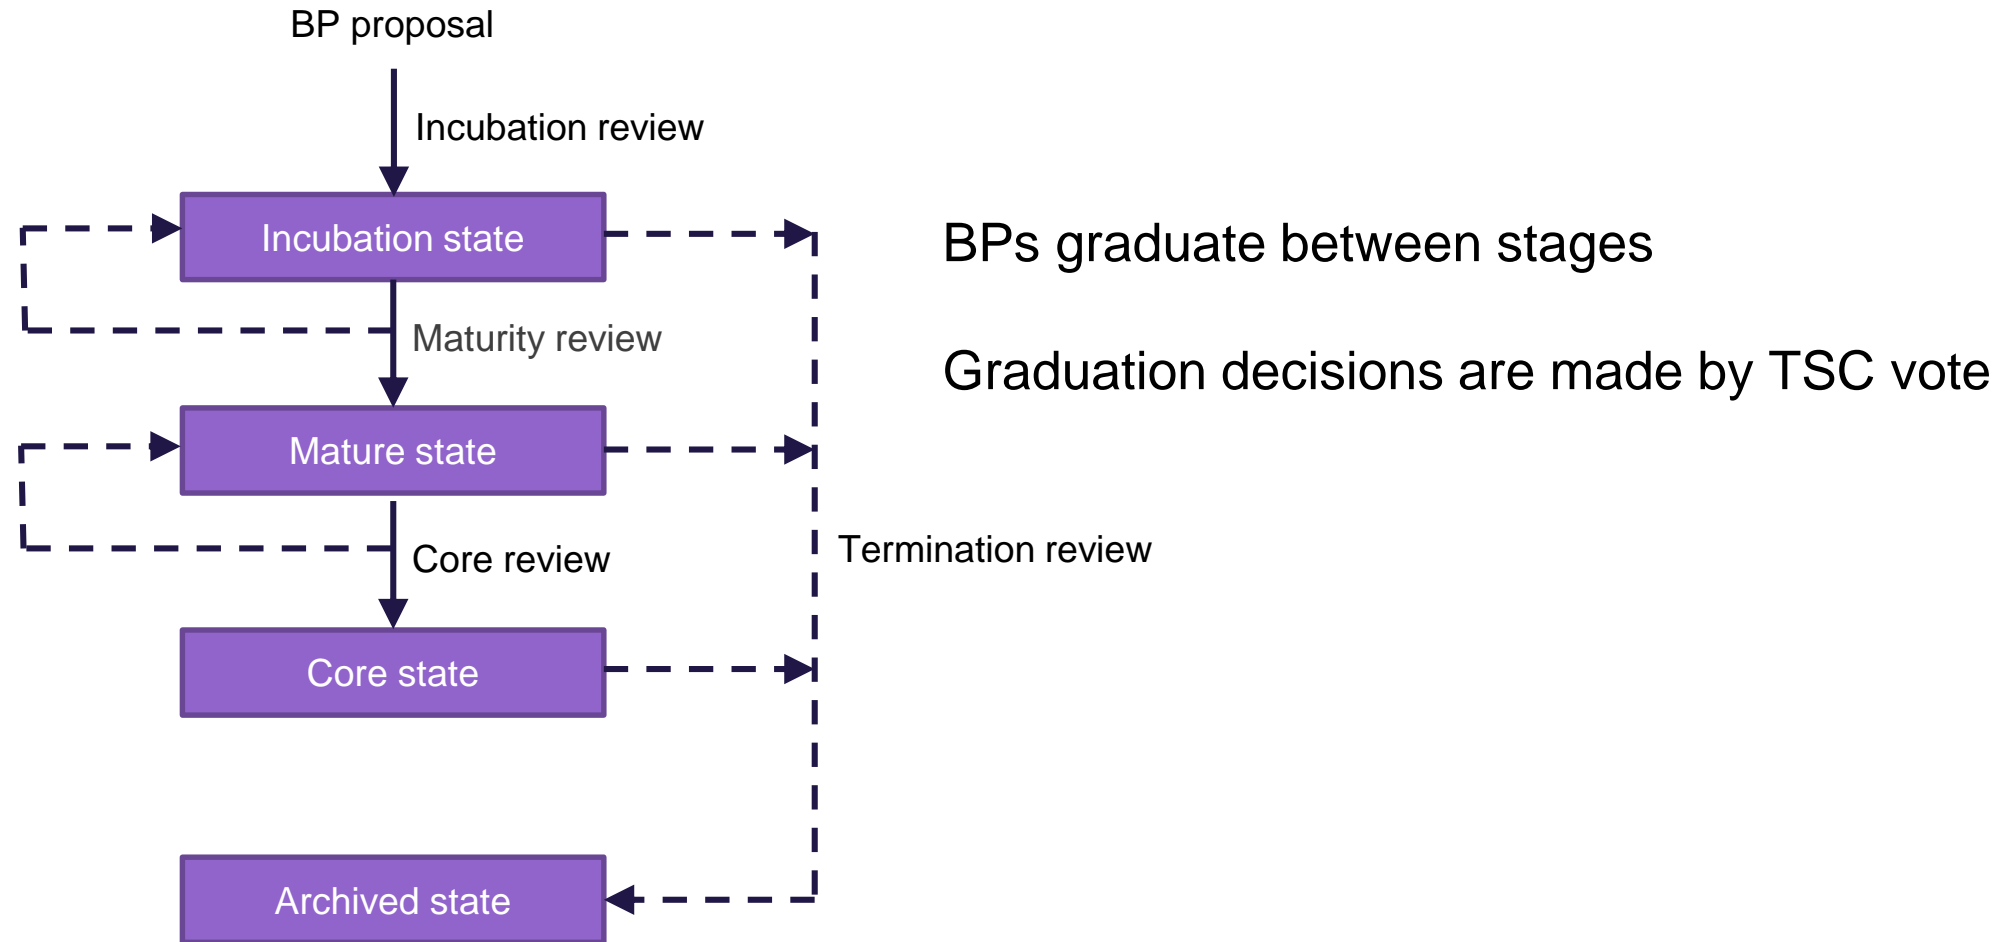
BP proposal

Incubation review

Incubation state

Maturity review

Mature state

Core review

Core state

Archived state

Termination review

BPs graduate between stages

Graduation decisions are made by TSC vote